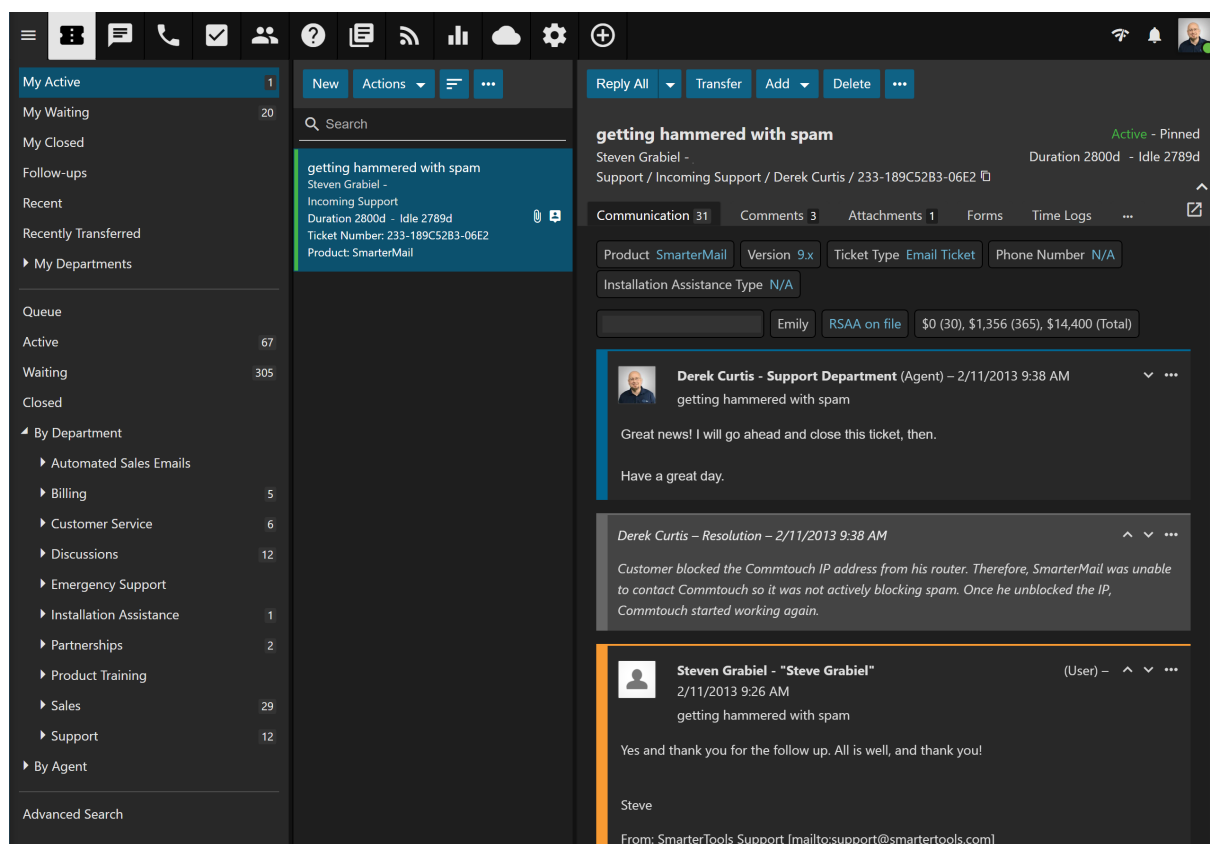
My Active 1
My Waiting 20
My Closed
Follow-ups
Recent
Recently Transferred
My Departments

Queue
Active 67
Waiting 305
Closed
By Department
Automated Sales Emails
Billing 5
Customer Service 6
Discussions 12
Emergency Support
Installation Assistance 1
Partnerships 2
Product Training
Sales 29
Support 12
By Agent

Advanced Search

New Actions

Search

getting hammered with spam
Steven Grabiel -
Incoming Support
Duration 2800d - Idle 2789d
Ticket Number: 233-189C52B3-06E2
Product: SmarterMail

Reply All Transfer Add Delete

getting hammered with spam
Active - Pinned
Steven Grabiel -
Duration 2800d - Idle 2789d
Support / Incoming Support / Derek Curtis / 233-189C52B3-06E2

Communication 31 Comments 3 Attachments 1 Forms Time Logs

Product SmarterMail
Version 9.x
Ticket Type Email Ticket
Phone Number N/A
Installation Assistance Type N/A
Emily
RSAA on file
$0 (30), $1,356 (365), $14,400 (Total)

Derek Curtis - Support Department (Agent) – 2/11/2013 9:38 AM
getting hammered with spam

Great news! I will go ahead and close this ticket, then.

Have a great day.

Derek Curtis – Resolution – 2/11/2013 9:38 AM

Customer blocked the Commtouch IP address from his router. Therefore, SmarterMail was unable to contact Commtouch so it was not actively blocking spam. Once he unblocked the IP, Commtouch started working again.

Steven Grabiel - "Steve Grabiel" (User) –
2/11/2013 9:26 AM
getting hammered with spam

Yes and thank you for the follow up. All is well, and thank you!

Steve

From: SmarterTools Support [mailto:support@smartertools.com]